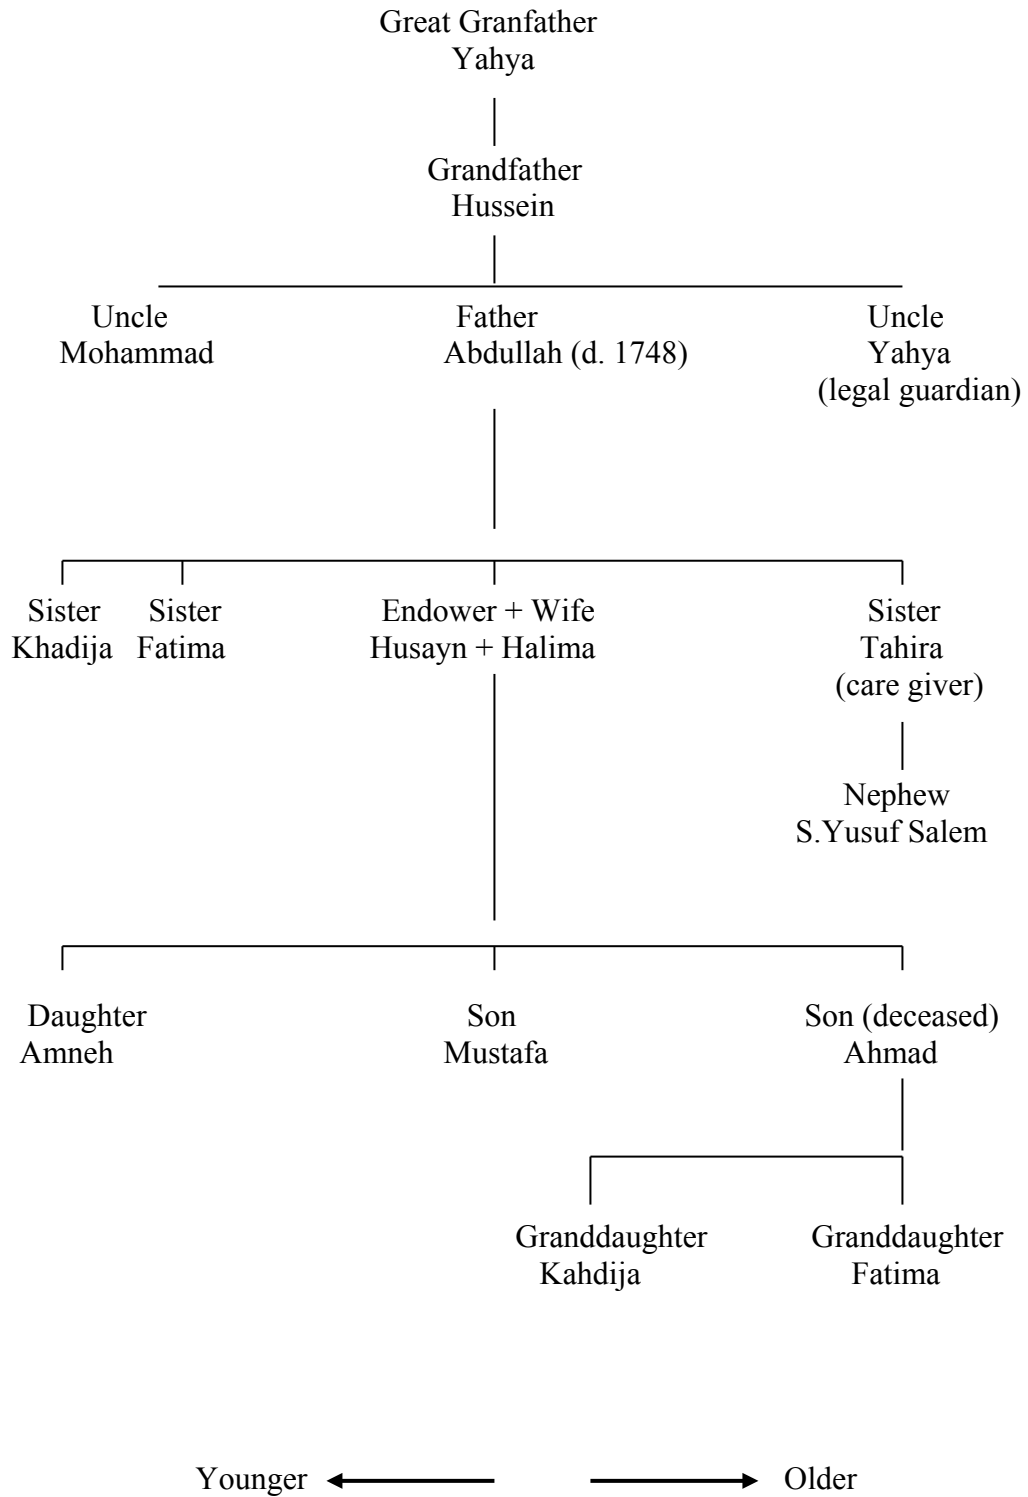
Great Granfather
Yahya

Grandfather
Hussein

Uncle
Mohammad

Father
Abdullah (d. 1748)

Uncle
Yahya
(legal guardian)

Sister
Khadija

Sister
Fatima

Endower + Wife
Husayn + Halima

Sister
Tahira
(care giver)

Nephew
S.Yusuf Salem

Daughter
Amneh

Son
Mustafa

Son (deceased)
Ahmad

Granddaughter
Kahdija

Granddaughter
Fatima

Younger

Older